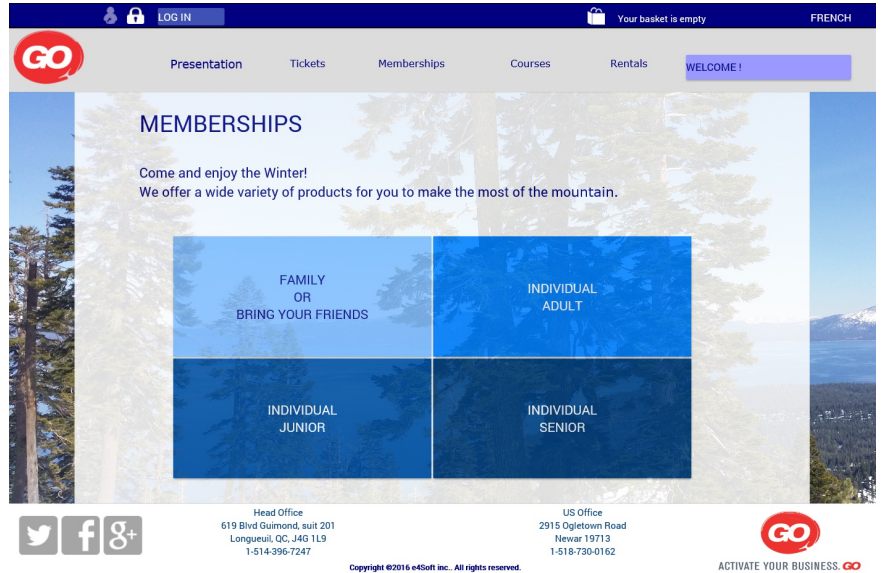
LOG IN

Your basket is empty

FRENCH

GO

Presentation Tickets Memberships Courses Rentals

WELCOME !

MEMBERSHIPS

Come and enjoy the Winter!
We offer a wide variety of products for you to make the most of the mountain.

| FAMILY OR BRING YOUR FRIENDS | INDIVIDUAL ADULT |
|---|---|
| INDIVIDUAL JUNIOR | INDIVIDUAL SENIOR |

Head Office
619 Blvd Guimond, suit 201
Longueuil, QC, J4G 1L9
1-514-396-7247

US Office
2915 Ogletown Road
Newar 19713
1-518-730-0162

GO

ACTIVATE YOUR BUSINESS. GO

Copyright ©2016 e4Soft inc.. All rights reserved.